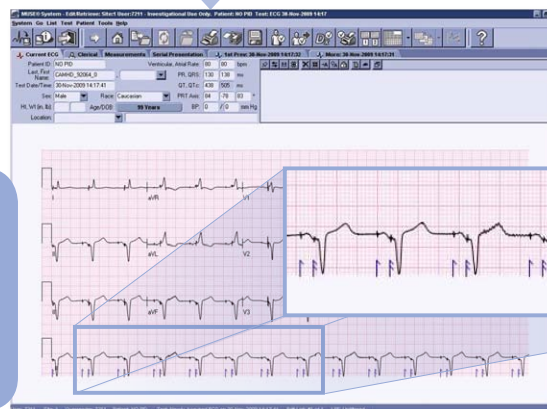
MUSE® System - Edit/Retrieve: Site:1 User:7711 - Investigational Use Only. Patient: NO PID Test: ECG 30-Nov-2009 14:17

System Go List Test Patient Tools Help

Current ECG | Clinical | Measurements | Serial Presentation | 1st Prev: 30-Nov-2009 14:17:32 | More: 30-Nov-2009 14:17:31

Patient ID: NO PID
Last, First Name: CAMHD_92064_0
Test Date/Time: 30-Nov-2009 14:17:41
Sex: Male Race: Caucasian
Ht, Wt (in, lb): Age/DOB: 59 Years
Location:

Ventricular, Atrial Rate: 80 80 bpm
PR, QRS: 130 136 ms
QT, QTc: 438 505 ms
PRT Axis: 84 -78 83
BP: 0 / 0 mm Hg

I aVR V1
II aVL V2
III aVF V3